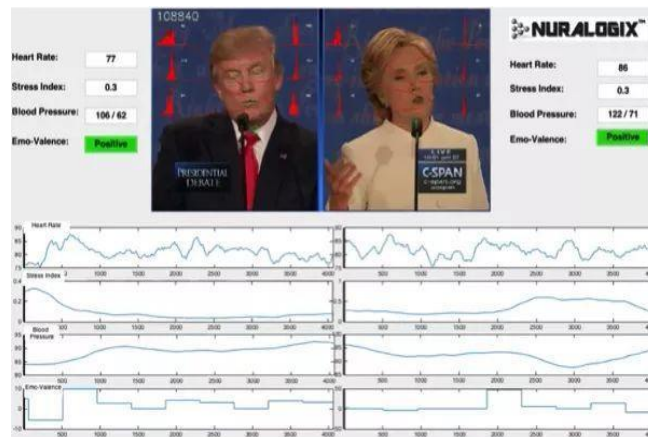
108840

Heart Rate: 77
Stress Index: 0.3
Blood Pressure: 106 / 62
Emo-Valence: Positive

PRESIDENTIAL DEBATE

LIVE
C-SPAN
c-span.org

NURALOGIX™

Heart Rate: 86
Stress Index: 0.3
Blood Pressure: 122 / 71
Emo-Valence: Positive

Heart Rate
80
75
500 1000 1500 2000 2500 3000 3500 4000

Stress Index
0.4
0.2
0
500 1000 1500 2000 2500 3000 3500 4000

Blood Pressure
90
80
500 1000 1500 2000 2500 3000 3500 4000

Emo-Valence
10
0
500 1000 1500 2000 2500 3000 3500 4000

500 1000 1500 2000 2500 3000 3500 4000
500 1000 1500 2000 2500 3000 3500 4000
500 1000 1500 2000 2500 3000 3500 4000
500 1000 1500 2000 2500 3000 3500 4000